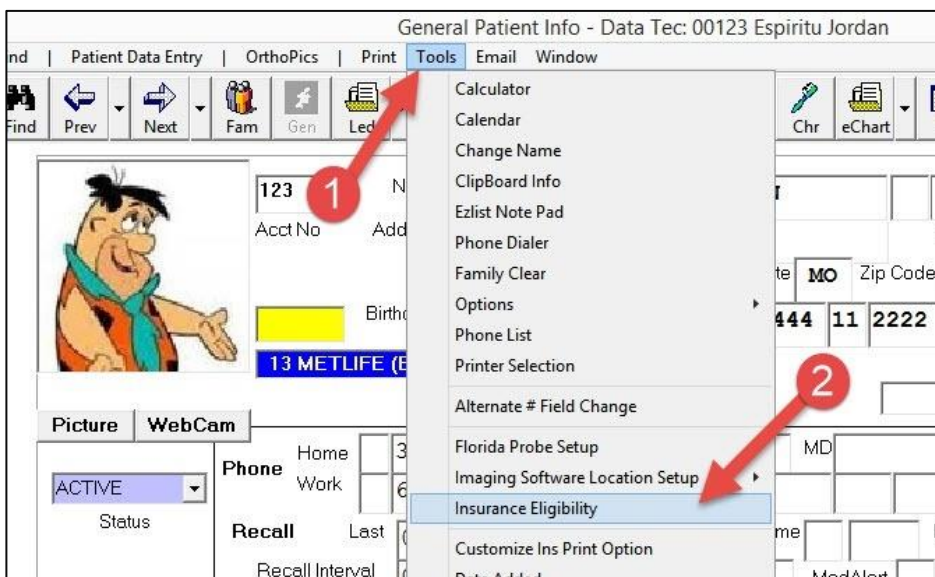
General Patient Info - Data Tec: 00123 Espiritu Jordan

nd | Patient Data Entry | OrthoPics | Print | Tools | Email | Window

Find | Prev | Next | Fam | Gen | Led | Chr | eChart

123
Acct No
N
Add

Birth

13 METLIFE (E

te MO Zip Code
444 11 2222

Picture | WebCam

ACTIVE
Status

Phone Home Work
3
6

Recall Last
Recall Interval

MD
me
MedAlert

Calculator
Calendar
Change Name
ClipBoard Info
Ezlist Note Pad
Phone Dialer
Family Clear
Options
Phone List
Printer Selection
Alternate # Field Change
Florida Probe Setup
Imaging Software Location Setup
Insurance Eligibility
Customize Ins Print Option
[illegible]

1
2